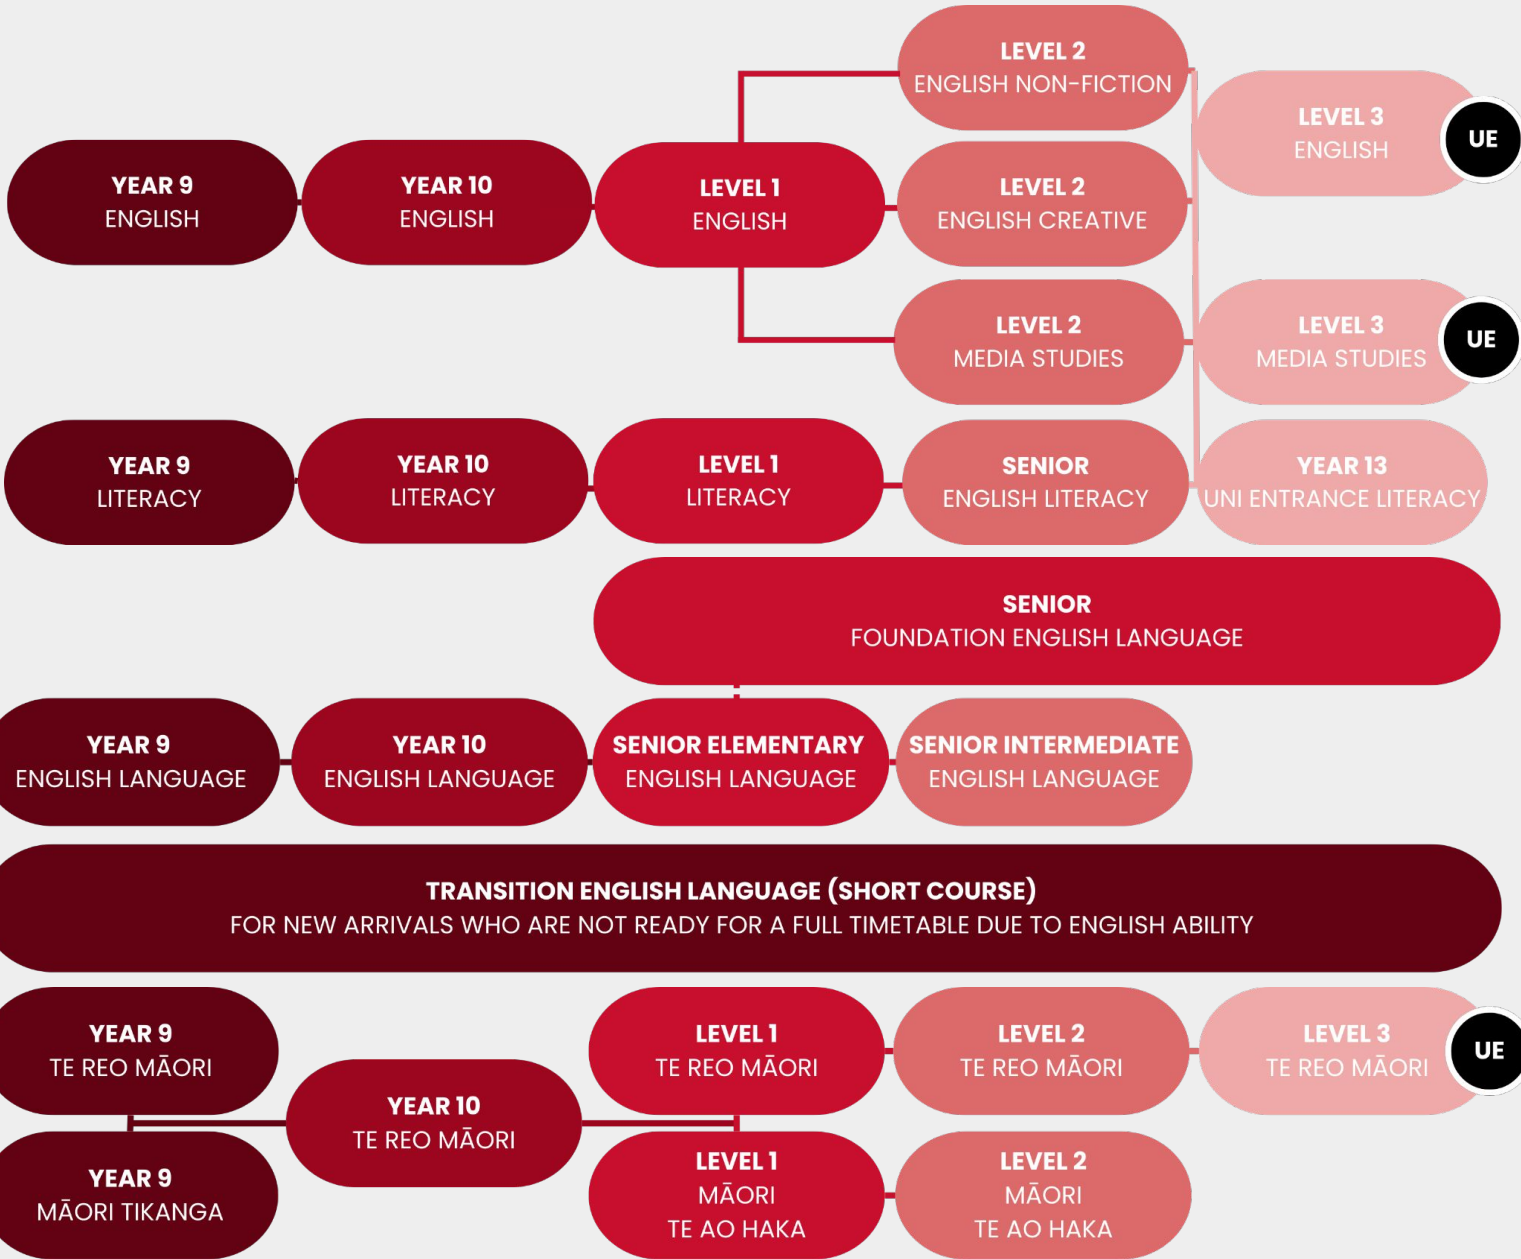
LEVEL 2
ENGLISH NON-FICTION

YEAR 9
ENGLISH

YEAR 10
ENGLISH

LEVEL 1
ENGLISH

LEVEL 2
ENGLISH CREATIVE

LEVEL 3
ENGLISH

UE

LEVEL 2
MEDIA STUDIES

LEVEL 3
MEDIA STUDIES

UE

YEAR 9
LITERACY

YEAR 10
LITERACY

LEVEL 1
LITERACY

SENIOR
ENGLISH LITERACY

YEAR 13
UNI ENTRANCE LITERACY

SENIOR
FOUNDATION ENGLISH LANGUAGE

YEAR 9
ENGLISH LANGUAGE

YEAR 10
ENGLISH LANGUAGE

SENIOR ELEMENTARY
ENGLISH LANGUAGE

SENIOR INTERMEDIATE
ENGLISH LANGUAGE

TRANSITION ENGLISH LANGUAGE (SHORT COURSE)
FOR NEW ARRIVALS WHO ARE NOT READY FOR A FULL TIMETABLE DUE TO ENGLISH ABILITY

YEAR 9
TE REO MĀORI

YEAR 10
TE REO MĀORI

LEVEL 1
TE REO MĀORI

LEVEL 2
TE REO MĀORI

LEVEL 3
TE REO MĀORI

UE

YEAR 9
MĀORI TIKANGA

LEVEL 1
MĀORI
TE AO HAKA

LEVEL 2
MĀORI
TE AO HAKA